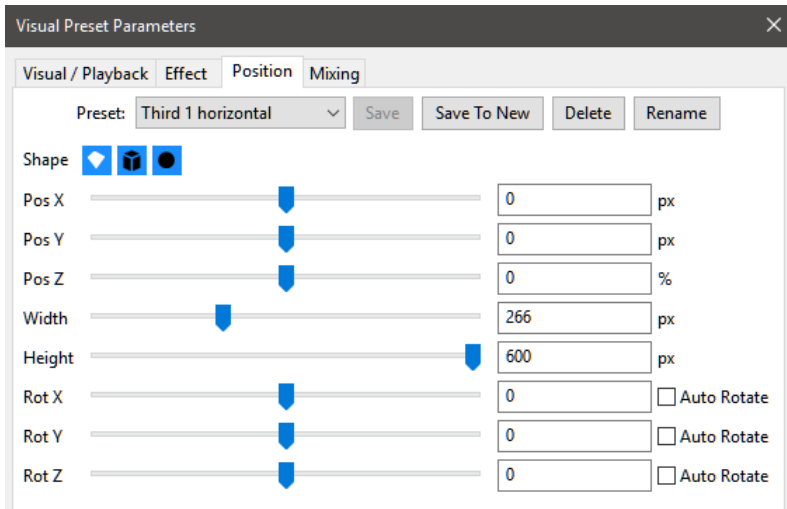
Visual Preset Parameters

Visual / Playback | Effect | Position | Mixing

Preset: Third 1 horizontal | Save | Save To New | Delete | Rename

Shape

Pos X 0 px

Pos Y 0 px

Pos Z 0 %

Width 266 px

Height 600 px

Rot X 0 Auto Rotate

Rot Y 0 Auto Rotate

Rot Z 0 Auto Rotate